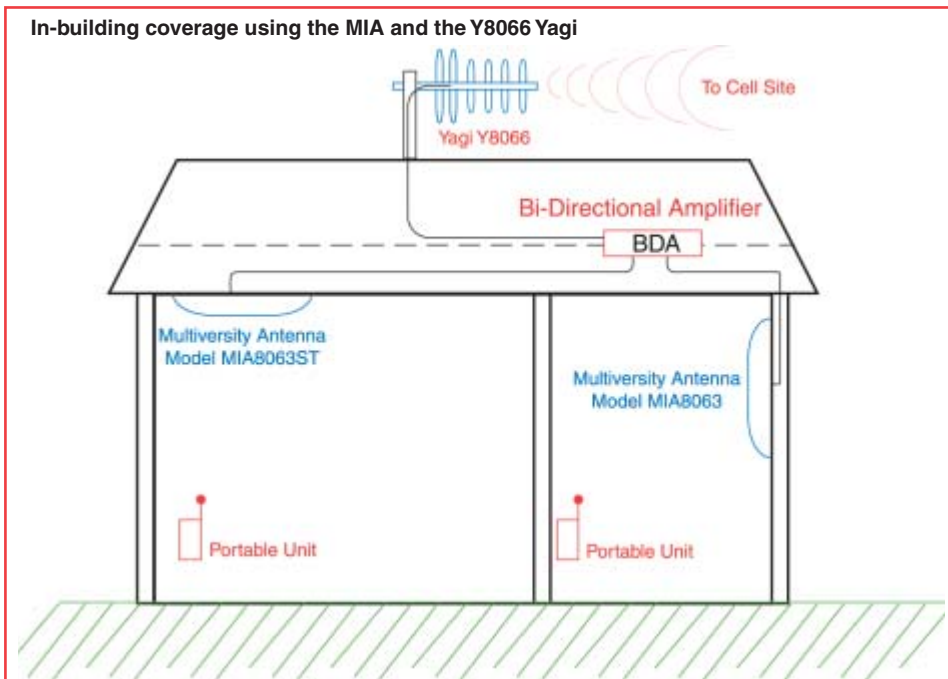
In-building coverage using the MIA and the Y8066 Yagi

To Cell Site

Yagi Y8066

Bi-Directional Amplifier

BDA

Multiversity Antenna
Model MIA8063ST

Multiversity Antenna
Model MIA8063

Portable Unit

Portable Unit